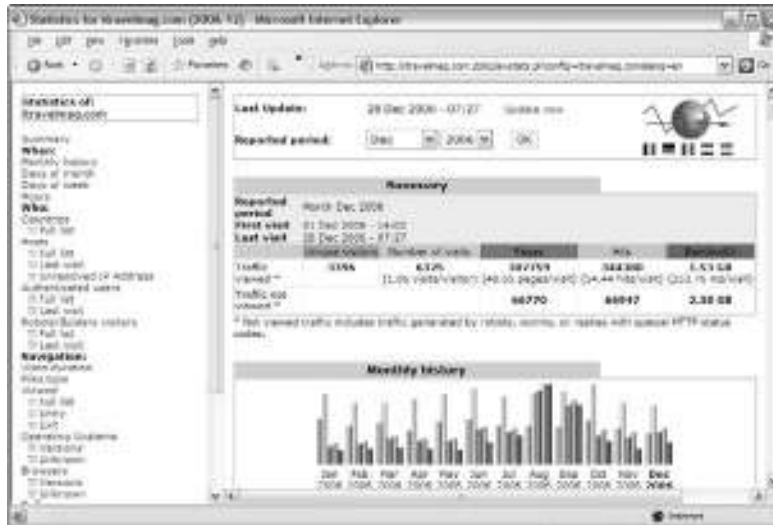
Statistics for travelmag.com (2006-12) - Microsoft Internet Explorer

File Edit View Favorites Tools Help

Back Favorites

Address http://travelmag.com/cgi-bin/awstats.pl?config=travelmag.com&lang=en

Statistics of: travelmag.com

Summary
When:
Monthly history
Days of month
Days of week
Hours
Who:
Countries
Full list
Hosts
Full list
Last visit
Unresolved IP Address
Authenticated users
Full list
Last visit
Robots/Spiders visitors
Full list
Last visit
Navigation:
Visits duration
Files type
Viewed
Full list
Entry
Exit
Operating Systems
Versions
Unknown
Browsers
Versions
Unknown

Last Update: 28 Dec 2006 - 07:27 Update now

Reported period: Dec 2006 OK

Summary

| Reported period | Month Dec 2006 | | | | |
|---|---|---|---|---|---|
| First visit | 01 Dec 2006 - 14:02 | | | | |
| Last visit | 28 Dec 2006 - 07:27 | | | | |
| | Unique visitors | Number of visits | Pages | Hits | Bandwidth |
| Traffic viewed * | 5396 | 6325 (1.17 visits/visitor) | 307759 (48.65 pages/visit) | 344380 (54.44 hits/visit) | 1.53 GB (253.75 KB/visit) |
| Traffic not viewed * | | | 60770 | 66047 | 2.38 GB |

* Not viewed traffic includes traffic generated by robots, worms, or replies with special HTTP status codes.

Monthly history

Jan 2006 Feb 2006 Mar 2006 Apr 2006 May 2006 Jun 2006 Jul 2006 Aug 2006 Sep 2006 Oct 2006 Nov 2006 Dec 2006

Internet